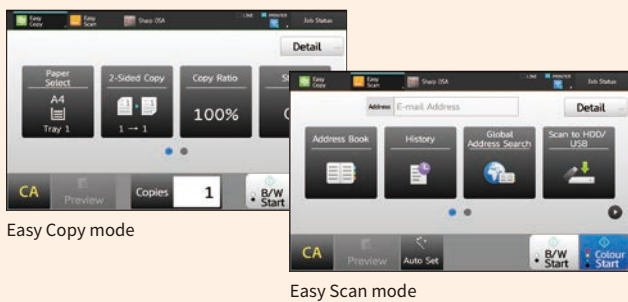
Easy Copy
Easy Scan
Sharp OSA
LINE
PRINTER
Job Status
Detail
Paper Select
A4
Tray 1
2-Sided Copy
1 → 1
Copy Ratio
100%
S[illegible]
C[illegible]
CA
Preview
Copies
1
B/W Start

Easy Copy mode

Easy Copy
Easy Scan
Sharp OSA
LINE
PRINTER
Job Status
Address
E-mail Address
Detail
Address Book
History
Global Address Search
Scan to HDD/ USB
CA
Preview
Auto Set
B/W Start
Colour Start

Easy Scan mode